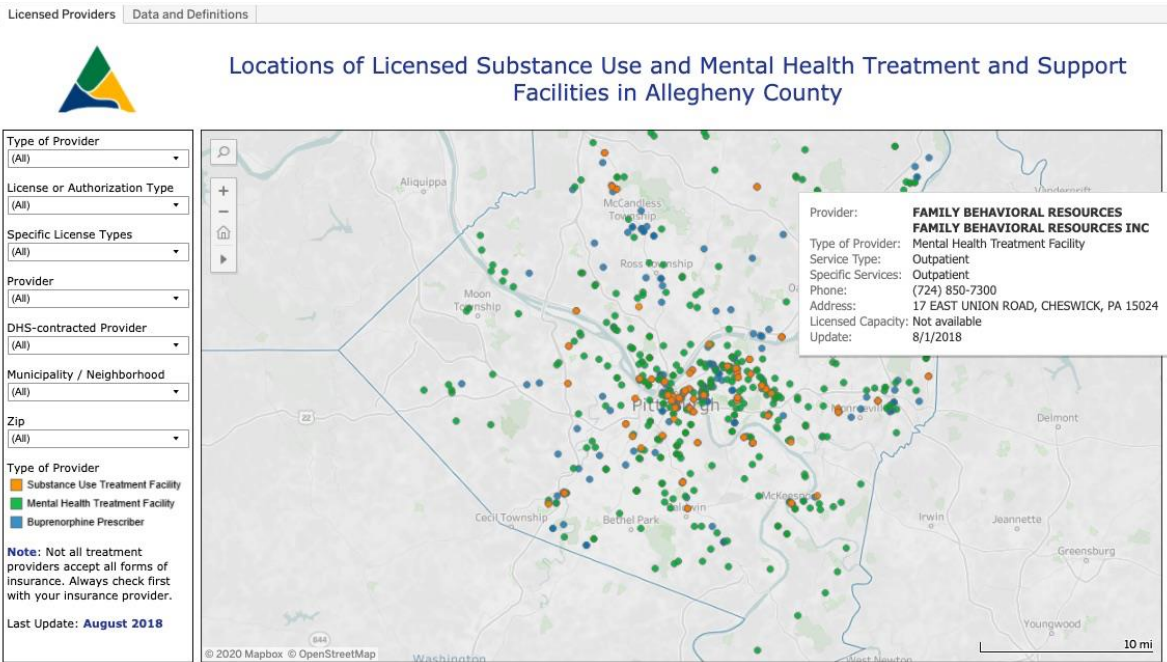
Licensed Providers | Data and Definitions

Locations of Licensed Substance Use and Mental Health Treatment and Support Facilities in Allegheny County

Type of Provider
(All)

License or Authorization Type
(All)

Specific License Types
(All)

Provider
(All)

DHS-contracted Provider
(All)

Municipality / Neighborhood
(All)

Zip
(All)

Type of Provider
Substance Use Treatment Facility
Mental Health Treatment Facility
Buprenorphine Prescriber

Note: Not all treatment providers accept all forms of insurance. Always check first with your insurance provider.

Last Update: August 2018

Aliquippa
McCandless Township
Ross Township
Moon Township
Pittsburgh
Monroeville
Delmont
McKeesport
Cecil Township
Bethel Park
Irwin
Jeannette
Greensburg
Youngwood
Washington
West Newton
Vandergrift
22
844

Provider: FAMILY BEHAVIORAL RESOURCES
FAMILY BEHAVIORAL RESOURCES INC
Type of Provider: Mental Health Treatment Facility
Service Type: Outpatient
Specific Services: Outpatient
Phone: (724) 850-7300
Address: 17 EAST UNION ROAD, CHESWICK, PA 15024
Licensed Capacity: Not available
Update: 8/1/2018

10 mi
© 2020 Mapbox © OpenStreetMap